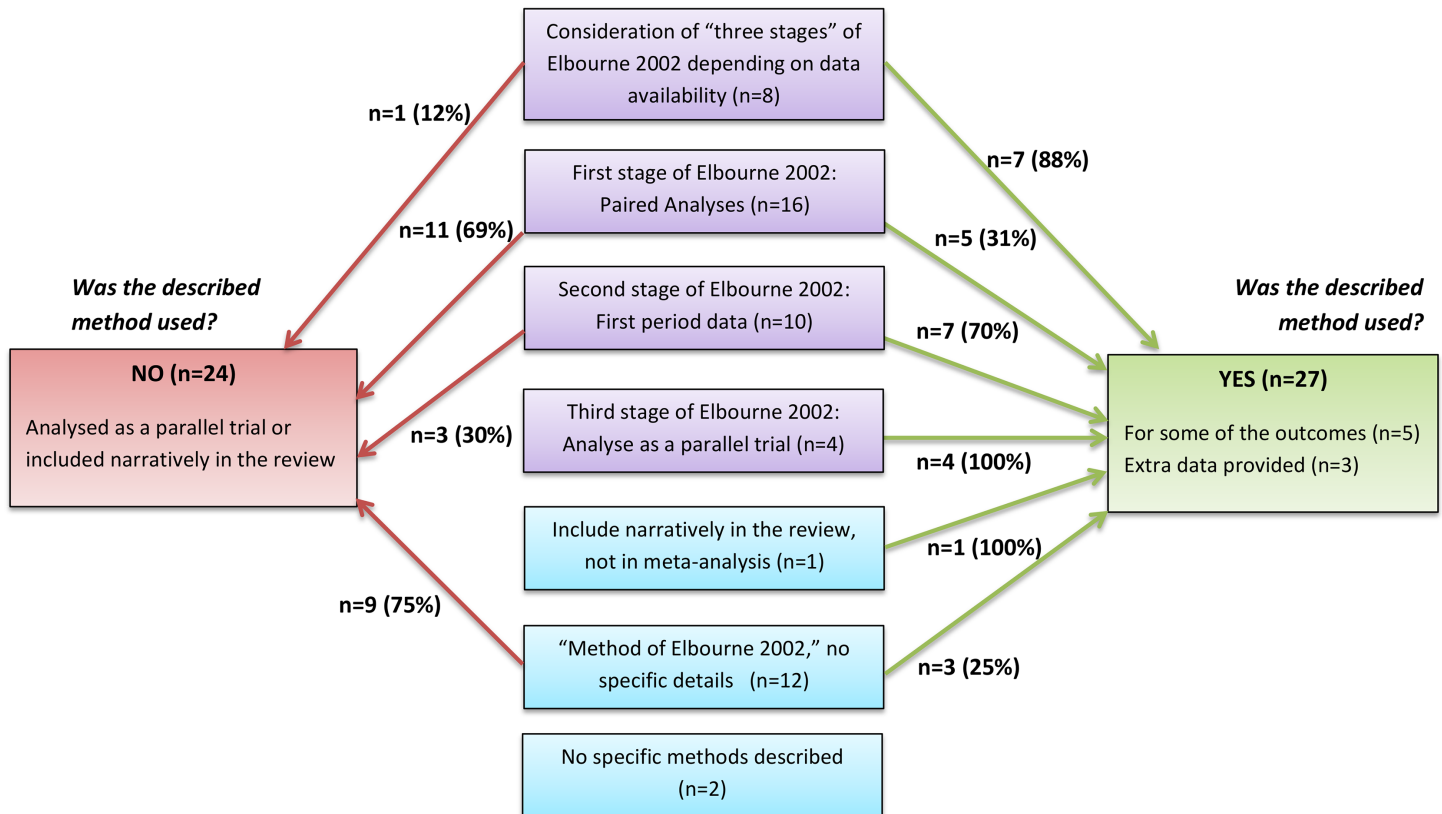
Consideration of "three stages" of Elbourne 2002 depending on data availability (n=8)

n=1 (12%)

n=7 (88%)

First stage of Elbourne 2002: Paired Analyses (n=16)

n=11 (69%)

n=5 (31%)

Was the described method used?

Was the described method used?

Second stage of Elbourne 2002: First period data (n=10)

n=7 (70%)

NO (n=24)

Analysed as a parallel trial or included narratively in the review

YES (n=27)

For some of the outcomes (n=5)
Extra data provided (n=3)

Third stage of Elbourne 2002: Analyse as a parallel trial (n=4)

n=3 (30%)

n=4 (100%)

Include narratively in the review, not in meta-analysis (n=1)

n=1 (100%)

n=9 (75%)

"Method of Elbourne 2002," no specific details (n=12)

n=3 (25%)

No specific methods described (n=2)